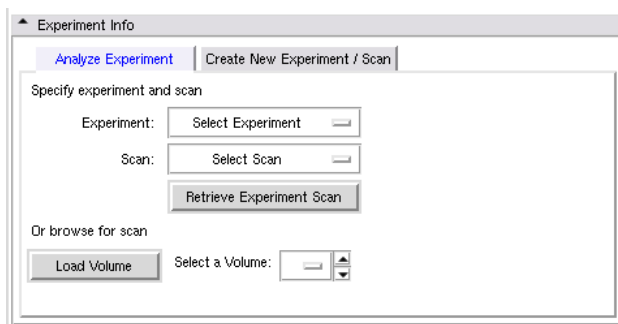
Experiment Info

Analyze Experiment | Create New Experiment / Scan

Specify experiment and scan

Experiment: Select Experiment

Scan: Select Scan

Retrieve Experiment Scan

Or browse for scan

Load Volume

Select a Volume: